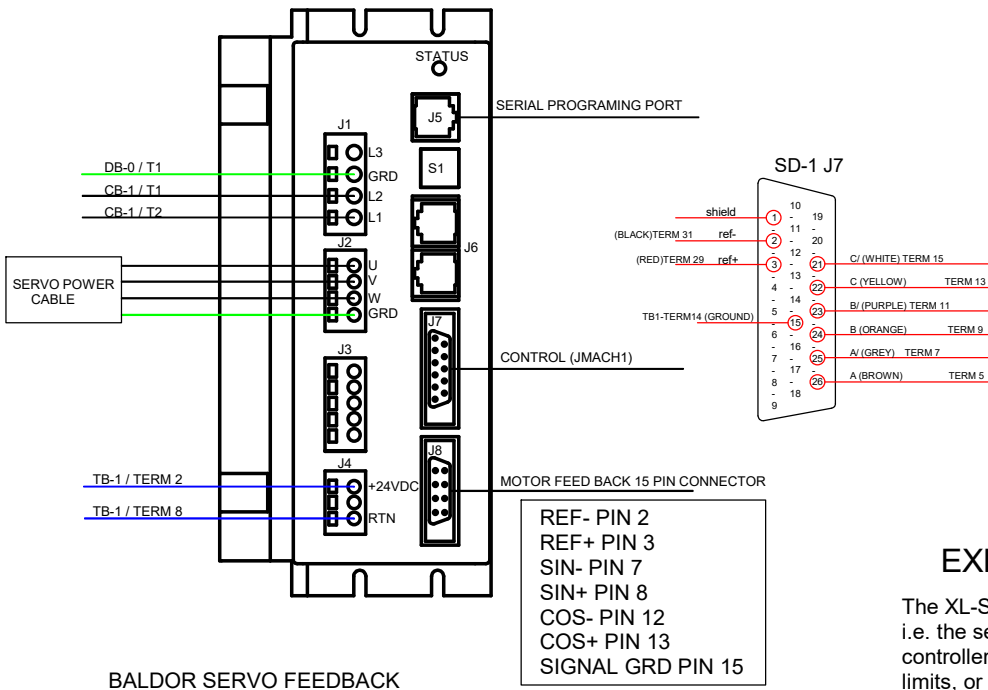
STATUS

SERIAL PROGRAMING PORT

J5

J1

L3

GRD

L2

L1

S1

DB-0 / T1

CB-1 / T1

CB-1 / T2

J2

U

V

W

GRD

J6

SERVO POWER CABLE

J7

CONTROL (JMACH1)

J3

J4

+24VDC

RTN

J8

MOTOR FEED BACK 15 PIN CONNECTOR

TB-1 / TERM 2

TB-1 / TERM 8

SD-1 J7

shield

(BLACK)TERM 31 ref-

(RED)TERM 29 ref+

TB1-TERM14 (GROUND)

1 2 3 4 5 6 7 8 9 10 11 12 13 14 15 16 17 18 19 20 21 22 23 24 25 26

C/ (WHITE) TERM 15

C (YELLOW) TERM 13

B/ (PURPLE) TERM 11

B (ORANGE) TERM 9

A/ (GREY) TERM 7

A (BROWN) TERM 5

REF- PIN 2
REF+ PIN 3
SIN- PIN 7
SIN+ PIN 8
COS- PIN 12
COS+ PIN 13
SIGNAL GRD PIN 15

BALDOR SERVO FEEDBACK

EX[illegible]

The XL-S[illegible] i.e. the se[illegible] controller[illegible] limits, or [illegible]